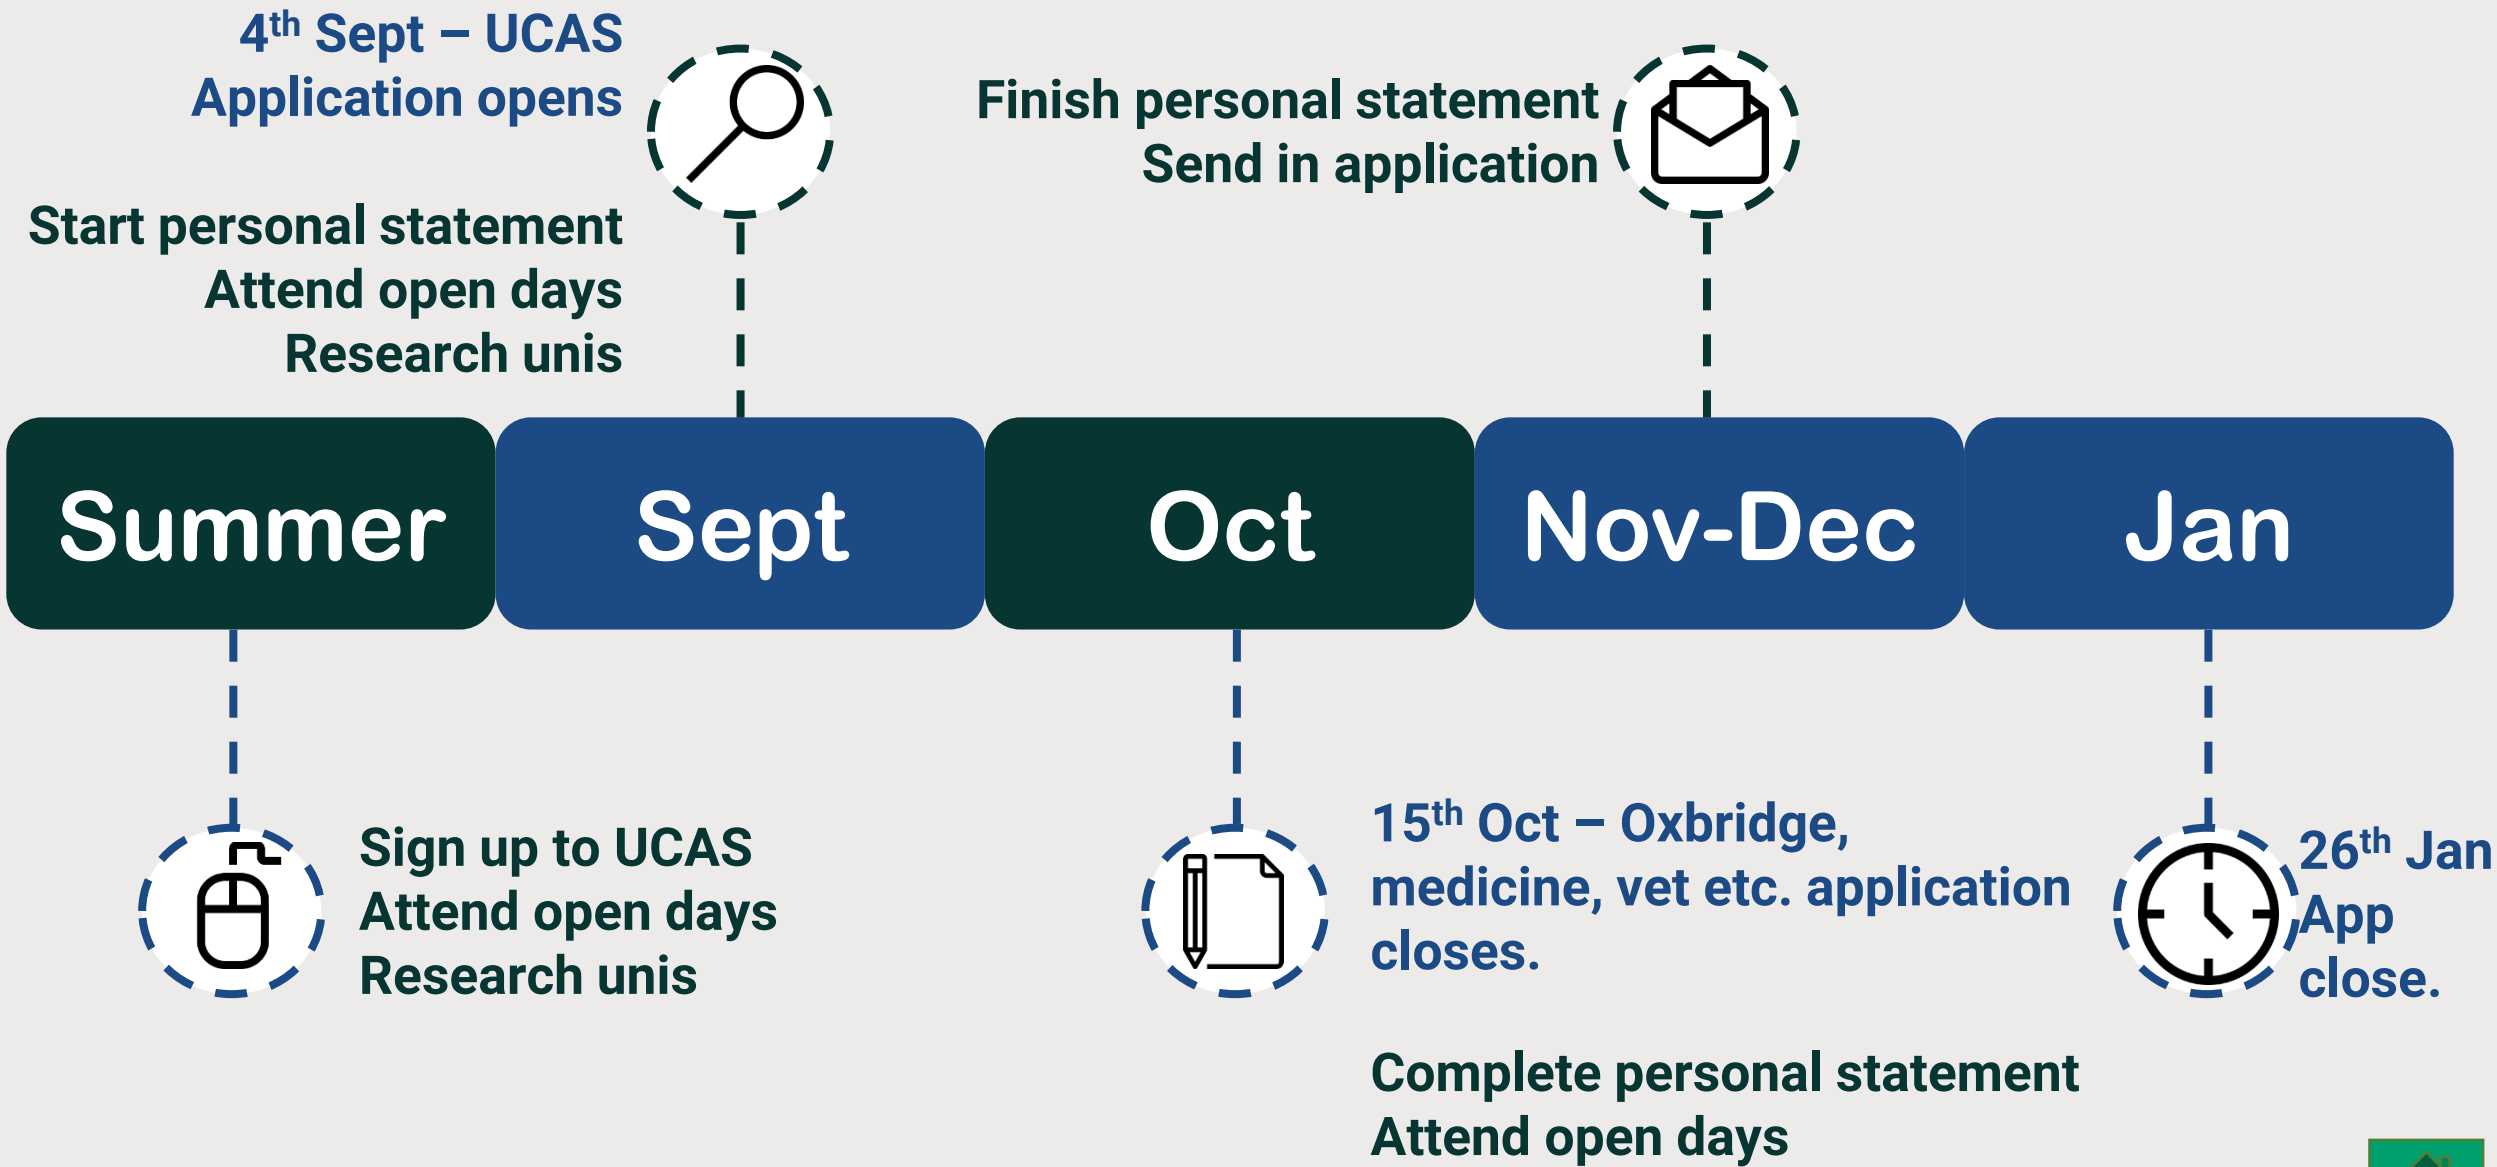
4$^{th}$ Sept – UCAS Application opens

Start personal statement
Attend open days
Research unis

Finish personal statement
Send in application

Summer

Sept

Oct

Nov-Dec

Jan

Sign up to UCAS
Attend open days
Research unis

15$^{th}$ Oct – Oxbridge, medicine, vet etc. application closes.

Complete personal statement
Attend open days

26$^{th}$ Jan App close.